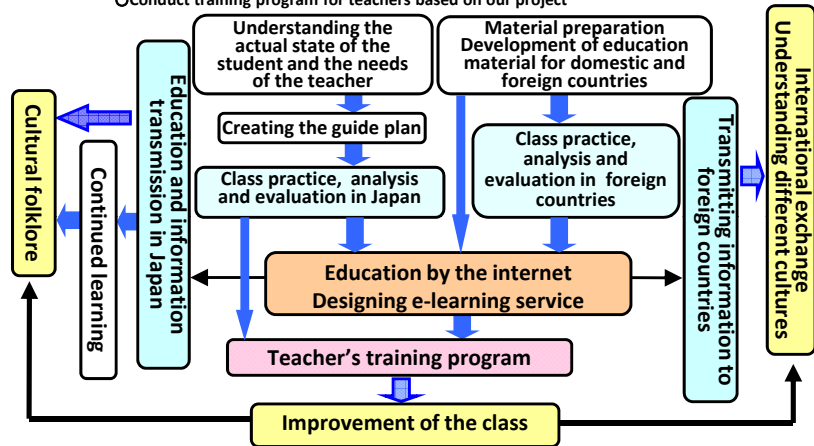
○Conduct training program for teachers based on our project

Understanding the actual state of the student and the needs of the teacher

Material preparation Development of education material for domestic and foreign countries

Creating the guide plan

Class practice, analysis and evaluation in foreign countries

Class practice, analysis and evaluation in Japan

Cultural folklore

Education and information transmission in Japan

Continued learning

Education by the internet Designing e-learning service

Transmitting information to foreign countries

International exchange Understanding different cultures

Teacher's training program

Improvement of the class